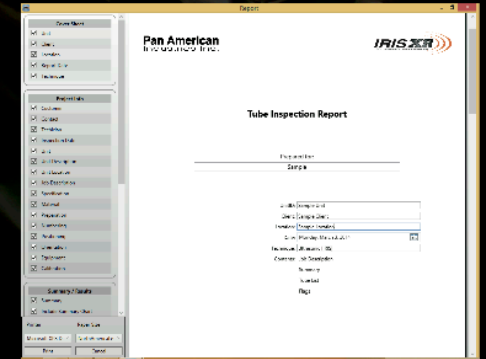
Report

Cover Sheet
Unit
Client
Location
Report Date
Technician

Project Info
Customer
Contact
Location
Inspection Date
Unit
Unit Description
Job Description
Job Description
Specifications
Material
Preparation
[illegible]
Results
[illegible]
Equipment
Calibration

Summary / Results
Summary
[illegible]

Printer
Paper Size
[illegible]
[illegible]
Print
Cancel

Pan American
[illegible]

IRIS XR

Tube Inspection Report

Prepared for:
Sample

Unit Sample Unit
Client Sample Client
Location Sample Location
Date Monday, March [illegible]
Technician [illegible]
Expanded Job Description
Summary
Results
Flags